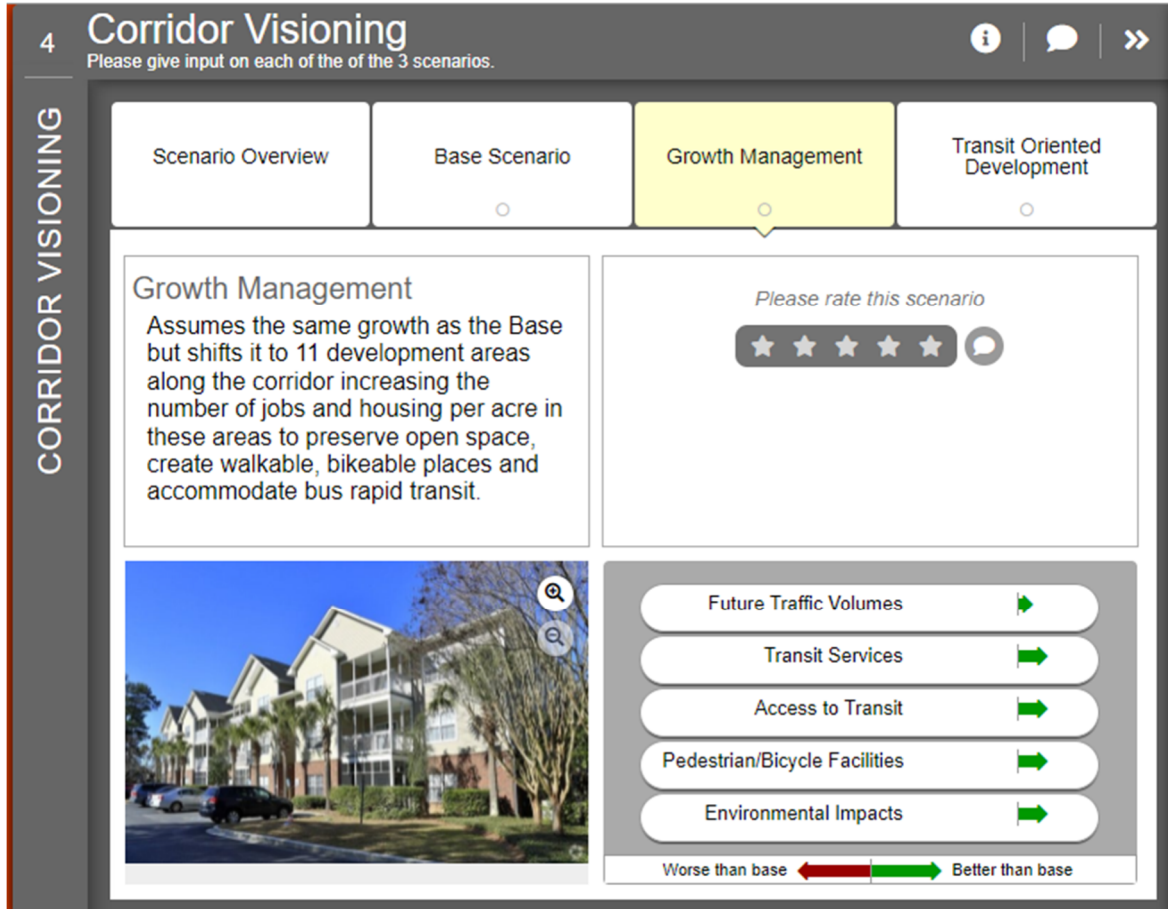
4

CORRIDOR VISIONING

Corridor Visioning
Please give input on each of the of the 3 scenarios.

Scenario Overview

Base Scenario

Growth Management

Transit Oriented Development

Growth Management
Assumes the same growth as the Base but shifts it to 11 development areas along the corridor increasing the number of jobs and housing per acre in these areas to preserve open space, create walkable, bikeable places and accommodate bus rapid transit.

Please rate this scenario

Future Traffic Volumes

Transit Services

Access to Transit

Pedestrian/Bicycle Facilities

Environmental Impacts

Worse than base

Better than base